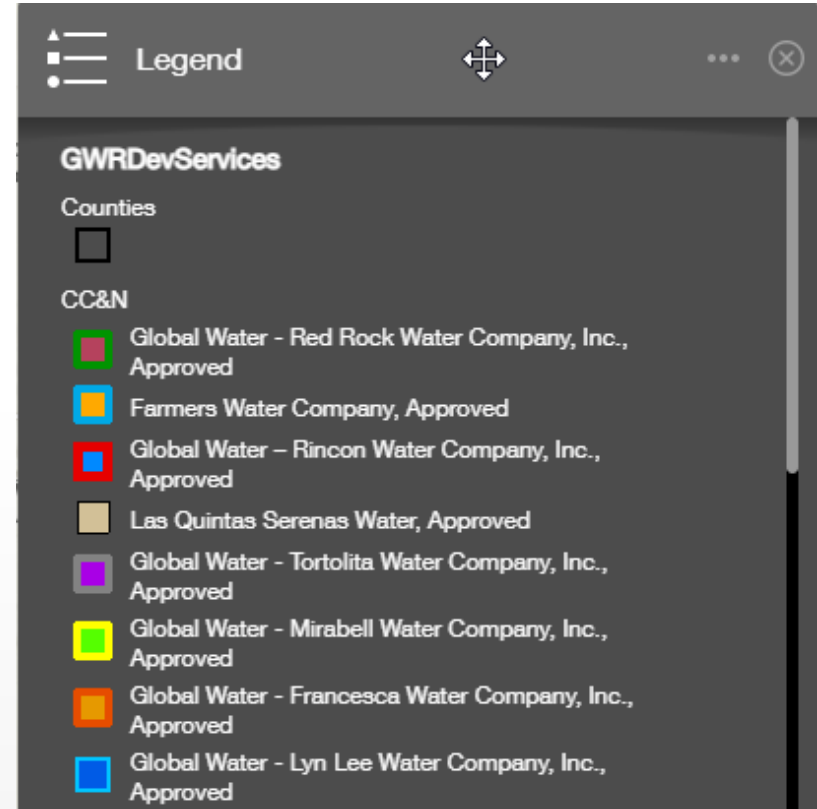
Legend

•••

GWRDevServices

Counties

CC&N

Global Water - Red Rock Water Company, Inc., Approved

Farmers Water Company, Approved

Global Water – Rincon Water Company, Inc., Approved

Las Quintas Serenas Water, Approved

Global Water - Tortolita Water Company, Inc., Approved

Global Water - Mirabell Water Company, Inc., Approved

Global Water - Francesca Water Company, Inc., Approved

Global Water - Lyn Lee Water Company, Inc., Approved